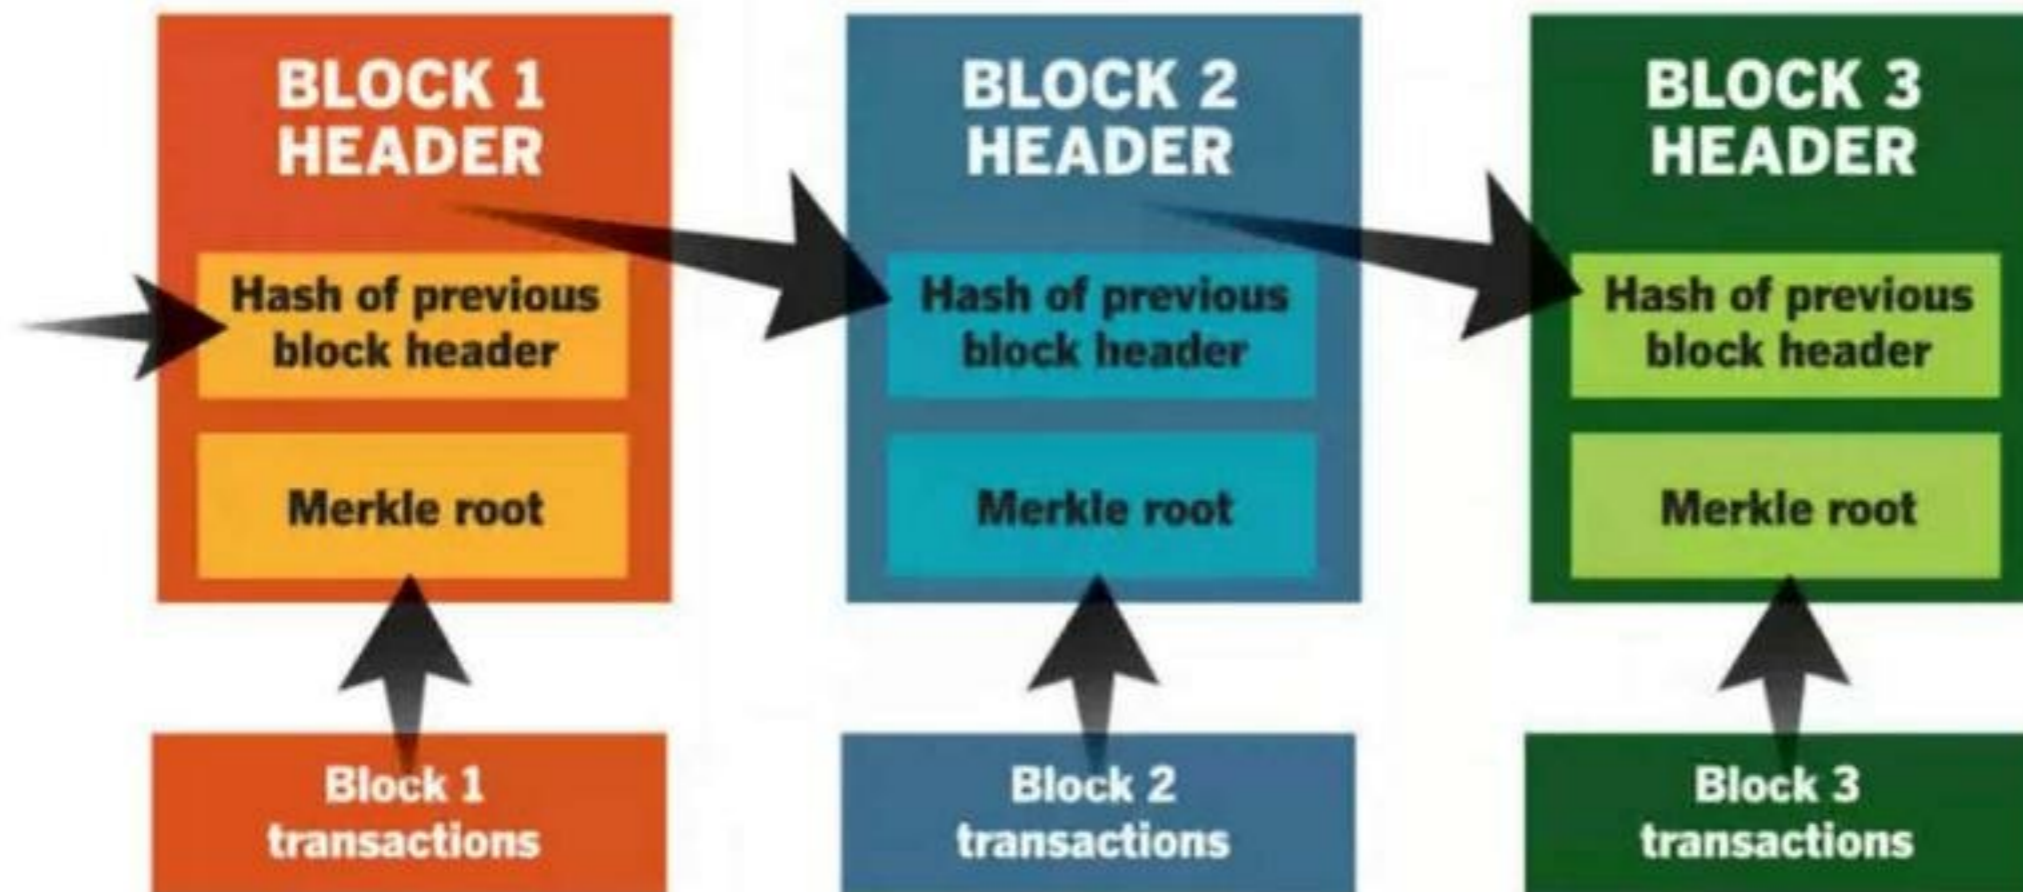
BLOCK 1 HEADER

Hash of previous block header

Merkle root

Block 1 transactions

BLOCK 2 HEADER

Hash of previous block header

Merkle root

Block 2 transactions

BLOCK 3 HEADER

Hash of previous block header

Merkle root

Block 3 transactions